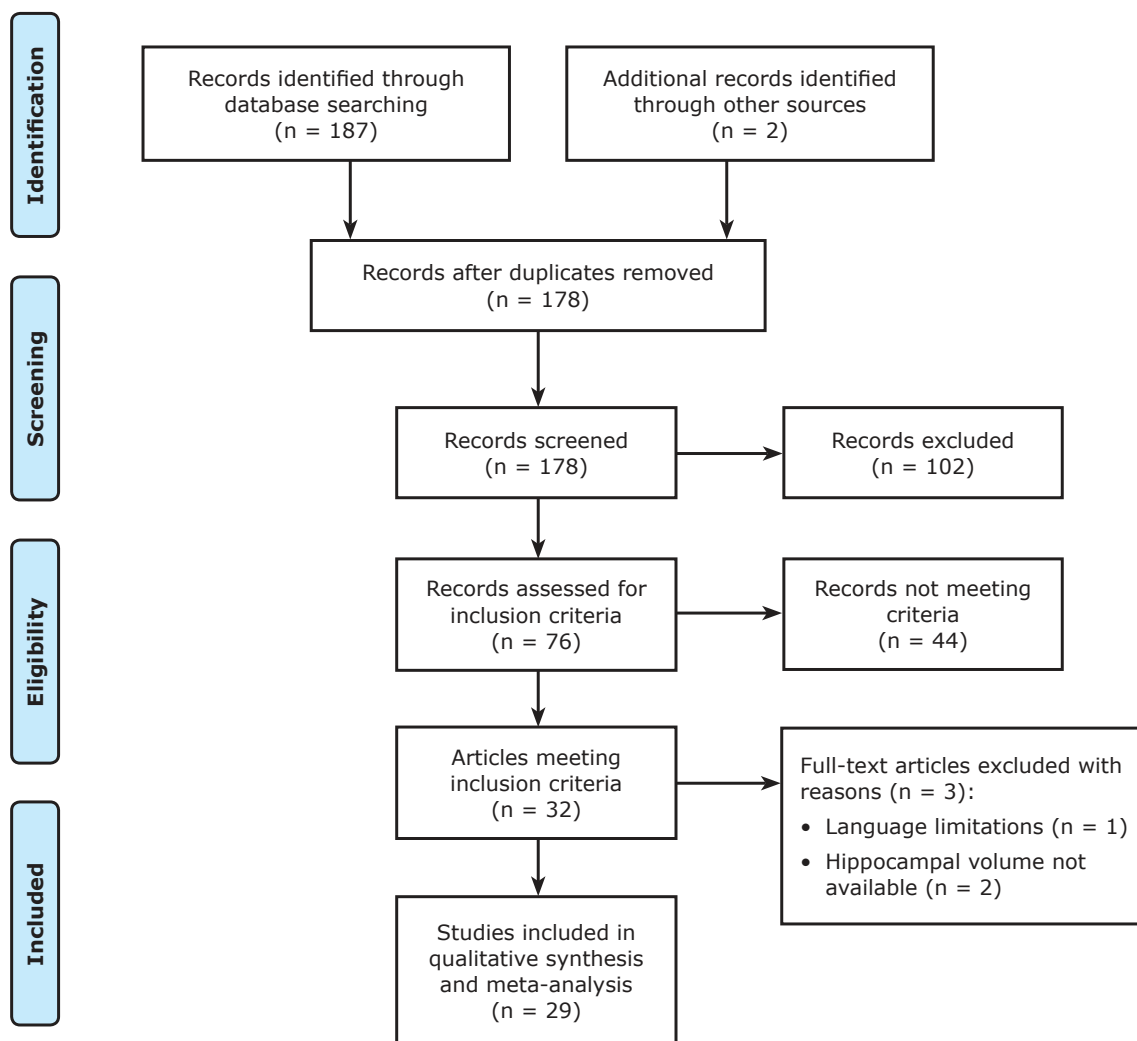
Identification

Records identified through database searching (n = 187)

Additional records identified through other sources (n = 2)

Records after duplicates removed (n = 178)

Screening

Records screened (n = 178)

Records excluded (n = 102)

Eligibility

Records assessed for inclusion criteria (n = 76)

Records not meeting criteria (n = 44)

Articles meeting inclusion criteria (n = 32)

Full-text articles excluded with reasons (n = 3):
• Language limitations (n = 1)
• Hippocampal volume not available (n = 2)

Included

Studies included in qualitative synthesis and meta-analysis (n = 29)